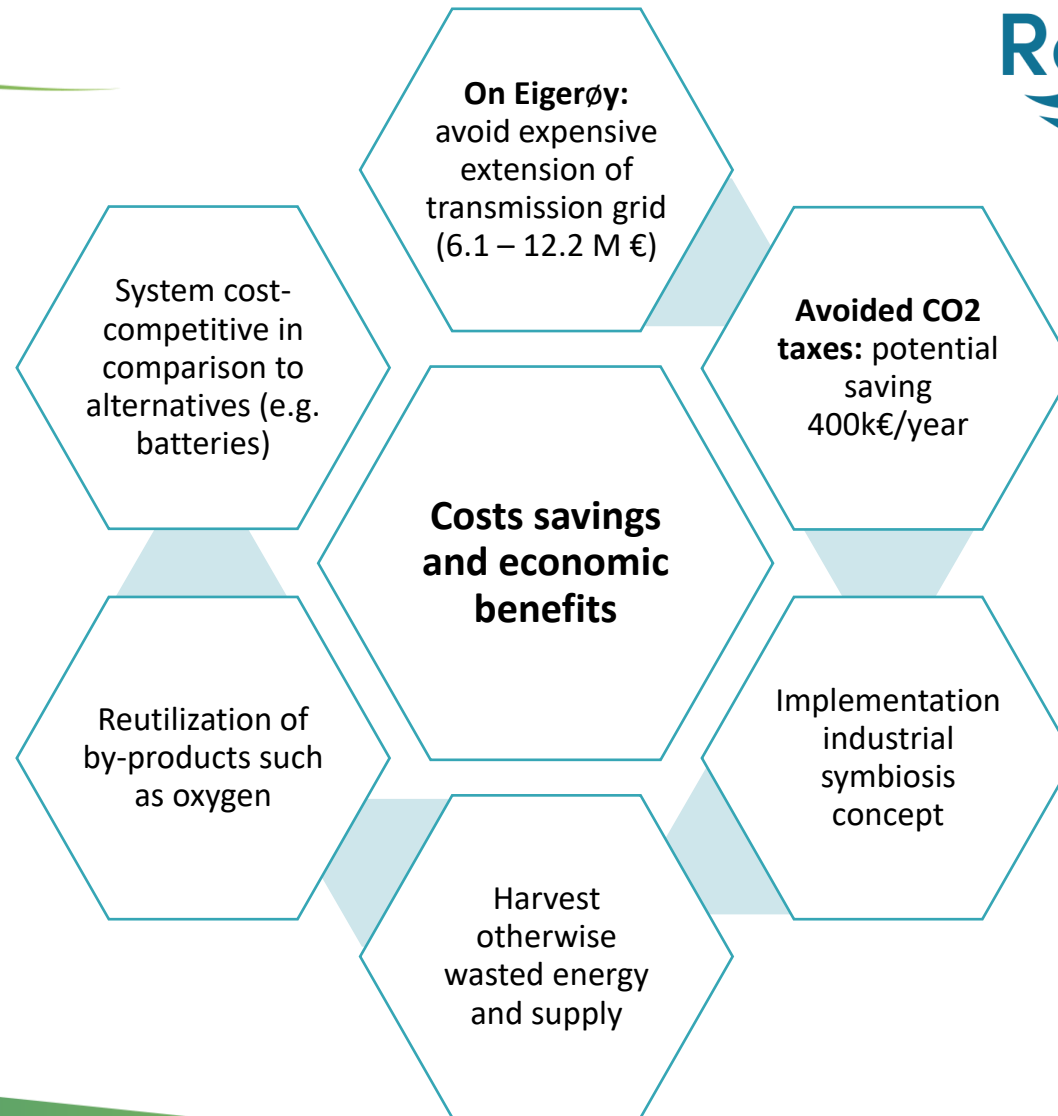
Re

On Eigerøy: avoid expensive extension of transmission grid (6.1 – 12.2 M €)

System cost-competitive in comparison to alternatives (e.g. batteries)

Avoided CO2 taxes: potential saving 400k€/year

Costs savings and economic benefits

Reutilization of by-products such as oxygen

Implementation industrial symbiosis concept

Harvest otherwise wasted energy and supply